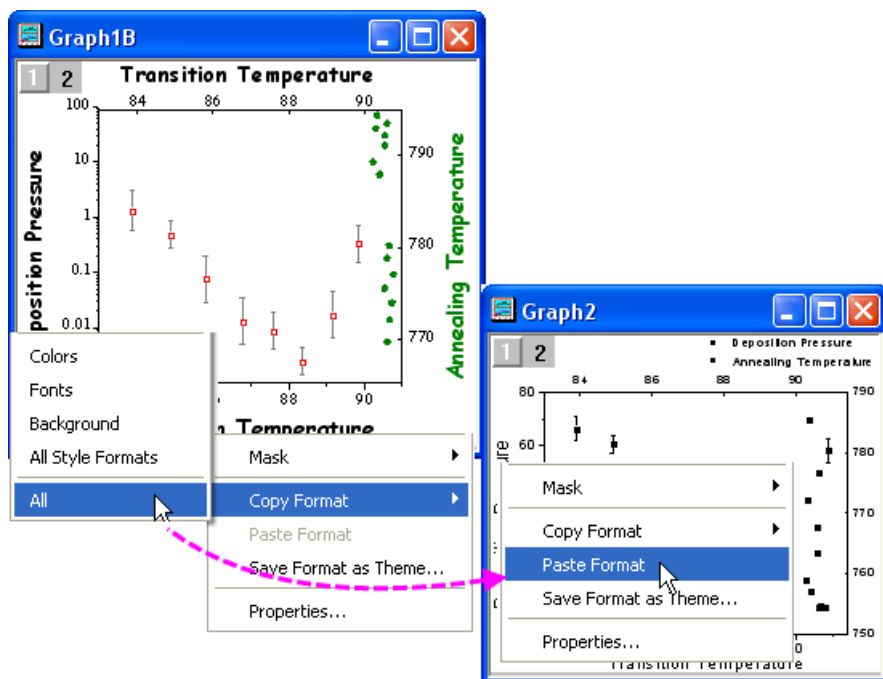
Graph1B

1 2

Transition Temperature

84 86 88 90

100 10 1 0.1 0.01

eposition Pressure

790 780 770

Annealing Temperature

88

n Temperature

Colors
Fonts
Background
All Style Formats
All

Mask
Copy Format
Paste Format
Save Format as Theme...
Properties...

Graph2

1 2

Deposition Pressure
Annealing Temperature

84 86 88 90

80 60

790 780 770 760 750

ure

Mask
Copy Format
Paste Format
Save Format as Theme...
Properties...

Transition Temperature